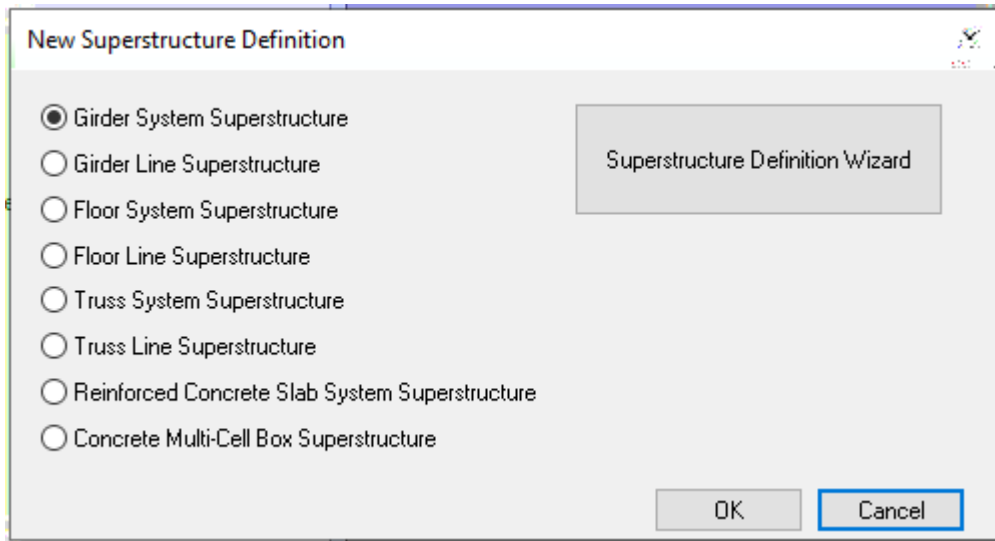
New Superstructure Definition

Girder System Superstructure
Girder Line Superstructure
Floor System Superstructure
Floor Line Superstructure
Truss System Superstructure
Truss Line Superstructure
Reinforced Concrete Slab System Superstructure
Concrete Multi-Cell Box Superstructure

Superstructure Definition Wizard

OK
Cancel